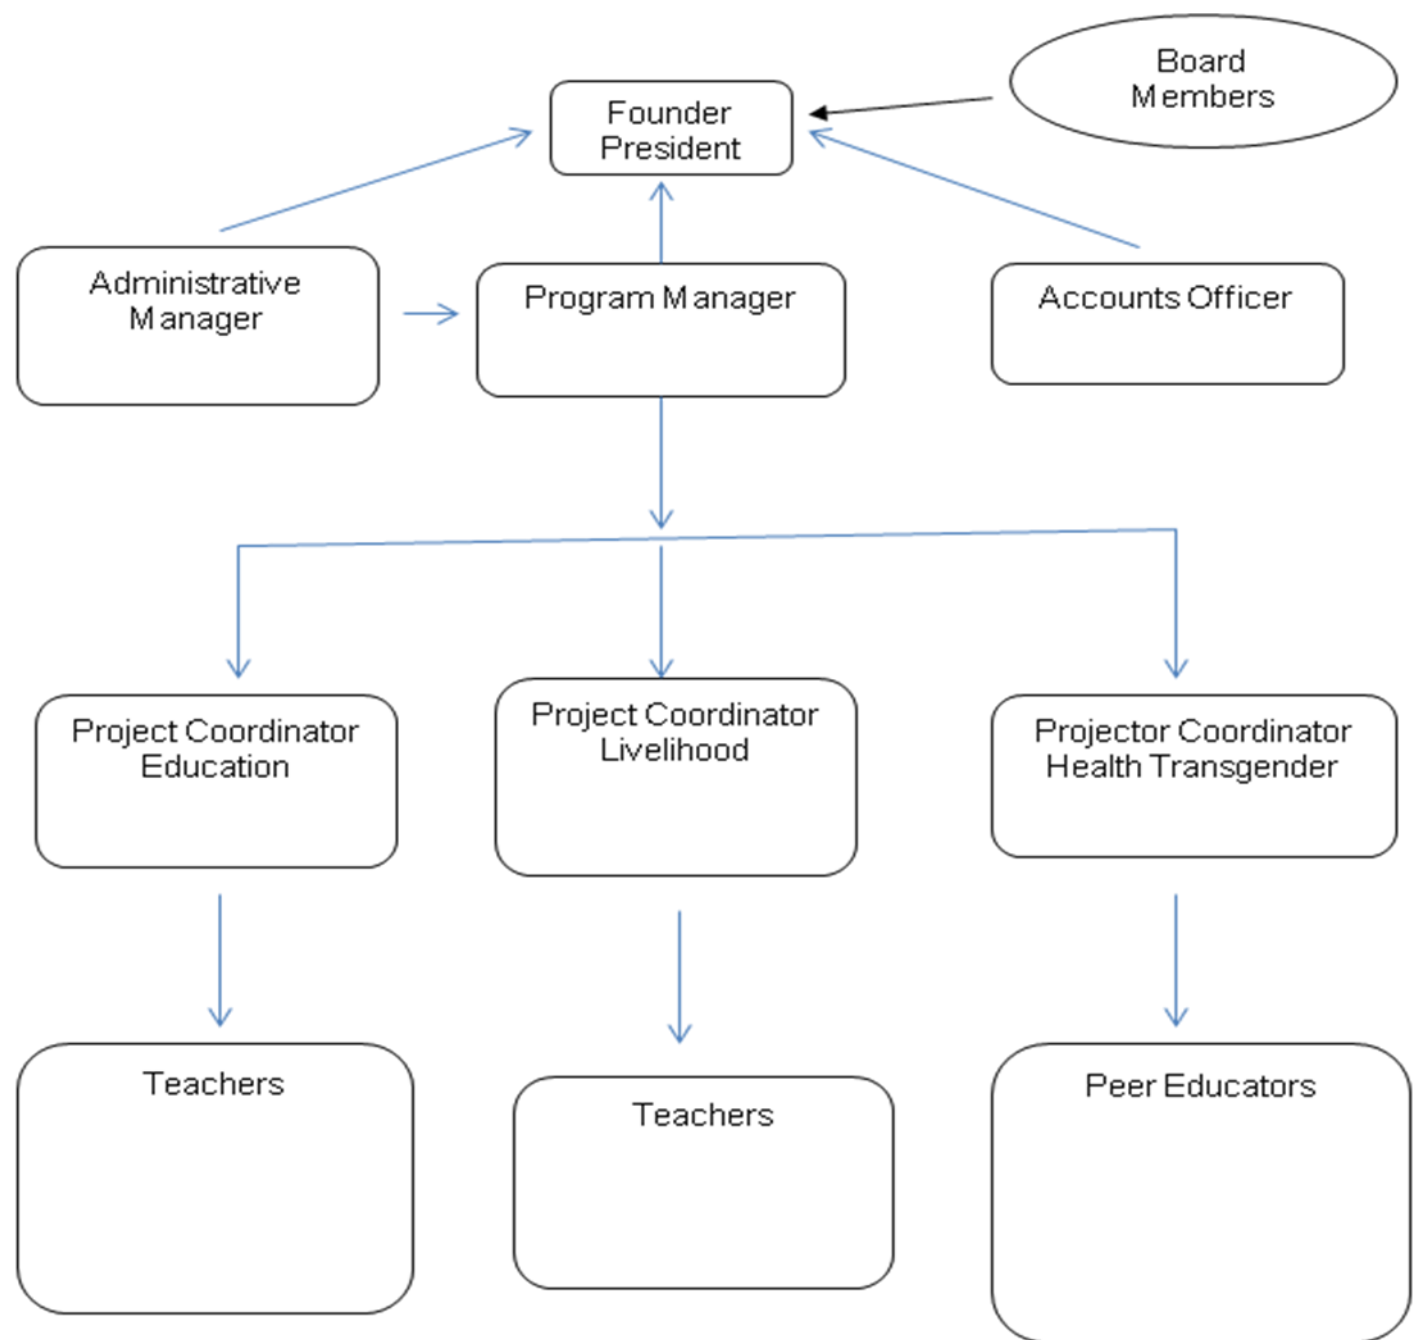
Board Members

Founder President

Administrative Manager

Program Manager

Accounts Officer

Project Coordinator Education

Project Coordinator Livelihood

Projector Coordinator Health Transgender

Teachers

Teachers

Peer Educators